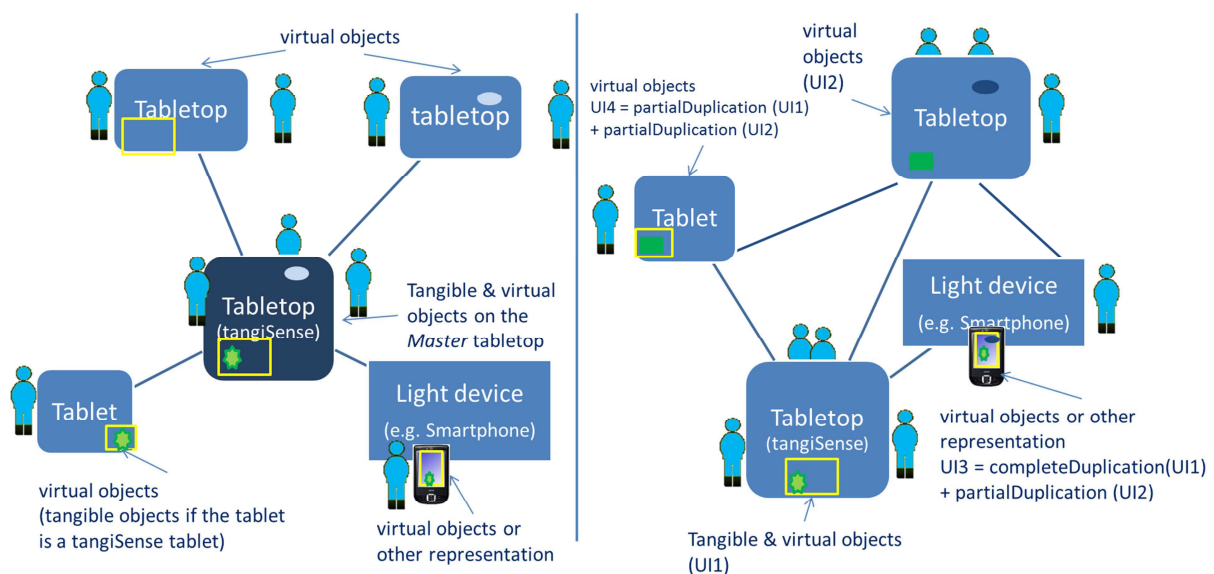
virtual objects

Tabletop

tabletop

Tabletop
(tangiSense)

Tangible & virtual objects on the *Master* tabletop

Tablet

Light device
(e.g. Smartphone)

virtual objects
(tangible objects if the tablet is a tangiSense tablet)

virtual objects or other representation

virtual objects
UI4 = partialDuplication (UI1) + partialDuplication (UI2)

virtual objects
(UI2)

Tabletop

Tablet

Light device
(e.g. Smartphone)

Tabletop
(tangiSense)

virtual objects or other representation
UI3 = completeDuplication(UI1) + partialDuplication (UI2)

Tangible & virtual objects
(UI1)